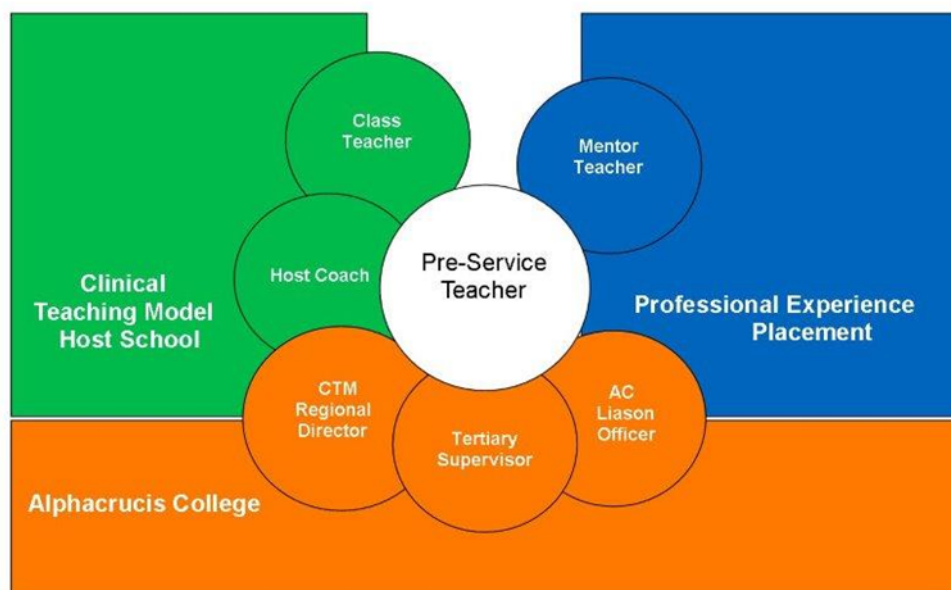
Class Teacher

Mentor Teacher

Clinical Teaching Model Host School

Host Coach

Pre-Service Teacher

Professional Experience Placement

CTM Regional Director

AC Liason Officer

Tertiary Supervisor

Alphacrucis College